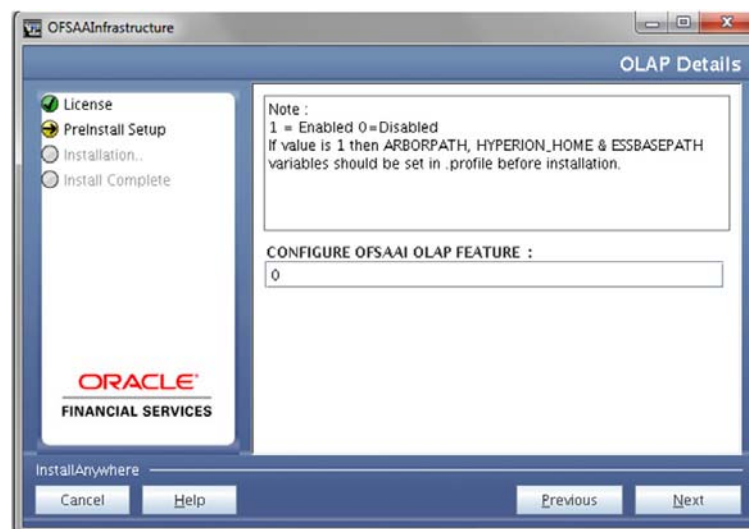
OFSAAInfrastructure

OLAP Details

License
PreInstall Setup
Installation..
Install Complete

Note :
1 = Enabled 0=Disabled
If value is 1 then ARBORPATH, HYPERION_HOME & ESSBASEPATH variables should be set in .profile before installation.

CONFIGURE OFSAAI OLAP FEATURE :
0

ORACLE
FINANCIAL SERVICES

InstallAnywhere

Cancel
Help
Previous
Next